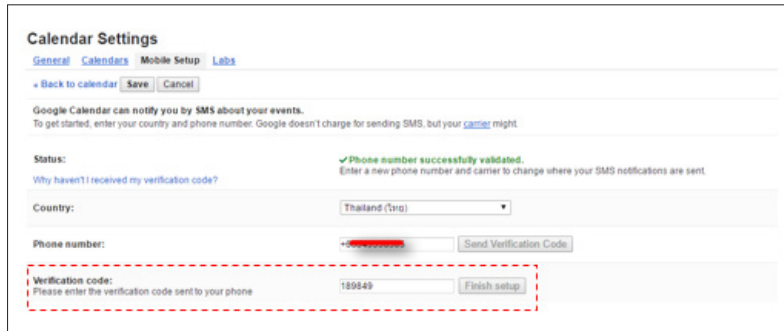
Calendar Settings

General Calendars Mobile Setup Labs

« Back to calendar Save Cancel

Google Calendar can notify you by SMS about your events.
To get started, enter your country and phone number. Google doesn't charge for sending SMS, but your carrier might.

Status:
Why haven't I received my verification code?

✔Phone number successfully validated.
Enter a new phone number and carrier to change where your SMS notifications are sent.

Country:
Thailand (ไทย)

Phone number:
+6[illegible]
Send Verification Code

Verification code:
Please enter the verification code sent to your phone
189849
Finish setup